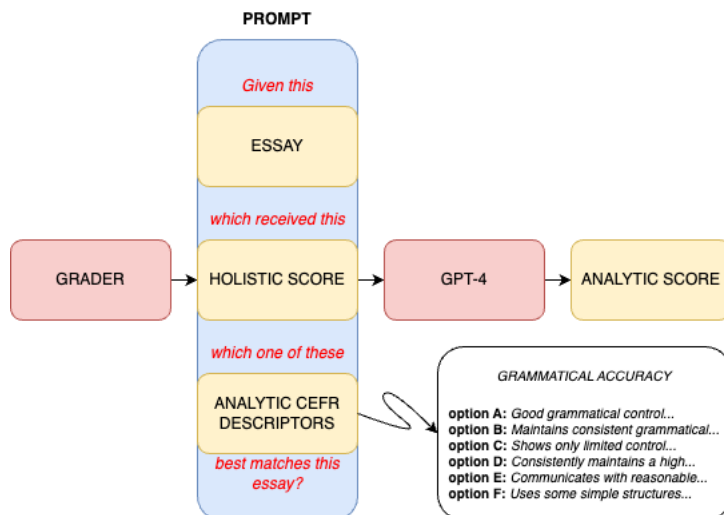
PROMPT

Given this

ESSAY

which received this

GRADER

HOLISTIC SCORE

GPT-4

ANALYTIC SCORE

which one of these

ANALYTIC CEFR DESCRIPTORS

best matches this essay?

GRAMMATICAL ACCURACY

**option A:** Good grammatical control...
**option B:** Maintains consistent grammatical...
**option C:** Shows only limited control...
**option D:** Consistently maintains a high...
**option E:** Communicates with reasonable...
**option F:** Uses some simple structures...